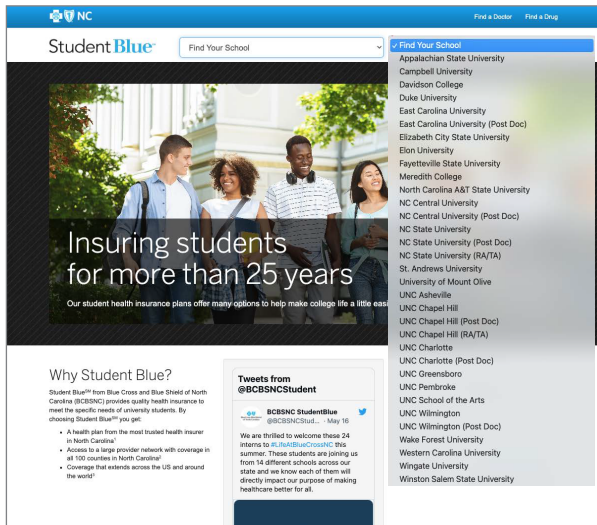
NC

Find a Doctor Find a Drug

Student Blue

Find Your School

✓ Find Your School
Appalachian State University
Campbell University
Davidson College
Duke University
East Carolina University
East Carolina University (Post Doc)
Elizabeth City State University
Elon University
Fayetteville State University
Meredith College
North Carolina A&T State University
NC Central University
NC Central University (Post Doc)
NC State University
NC State University (Post Doc)
NC State University (RA/TA)
St. Andrews University
University of Mount Olive
UNC Asheville
UNC Chapel Hill
UNC Chapel Hill (Post Doc)
UNC Chapel Hill (RA/TA)
UNC Charlotte
UNC Charlotte (Post Doc)
UNC Greensboro
UNC Pembroke
UNC School of the Arts
UNC Wilmington
UNC Wilmington (Post Doc)
Wake Forest University
Western Carolina University
Wingate University
Winston Salem State University

Insuring students for more than 25 years

Our student health insurance plans offer many options to help make college life a little easi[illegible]

Why Student Blue?

Student Blue$^{SM}$ from Blue Cross and Blue Shield of North Carolina (BCBSNC) provides quality health insurance to meet the specific needs of university students. By choosing Student Blue$^{SM}$ you get:

- A health plan from the most trusted health insurer in North Carolina$^1$
- Access to a large provider network with coverage in all 100 counties in North Carolina$^2$
- Coverage that extends across the US and around the world$^3$

Tweets from @BCBSNCStudent

BCBSNC StudentBlue
@BCBSNCStud... · May 16

We are thrilled to welcome these 24 interns to #LifeAtBlueCrossNC this summer. These students are joining us from 14 different schools across our state and we know each of them will directly impact our purpose of making healthcare better for all.